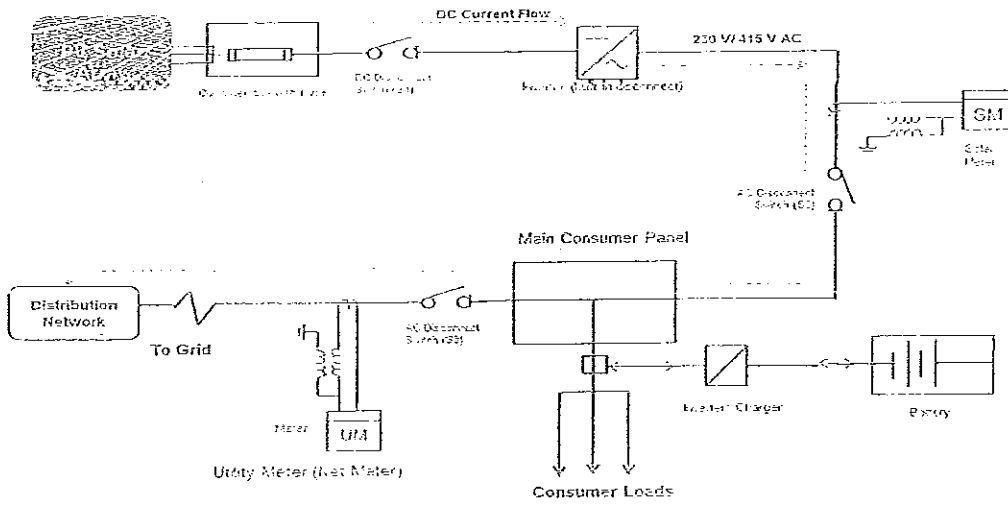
DC Current Flow

230 V/ 415 V AC

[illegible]

DC Disconnect Switch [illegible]

Inverter (built in disconnect)

SM

Solar Meter

AC Disconnect Switch (S1)

Main Consumer Panel

Distribution Network

To Grid

AC Disconnect Switch (S2)

Meter

UM

Utility Meter (Net Meter)

Consumer Loads

Battery Charger

Battery